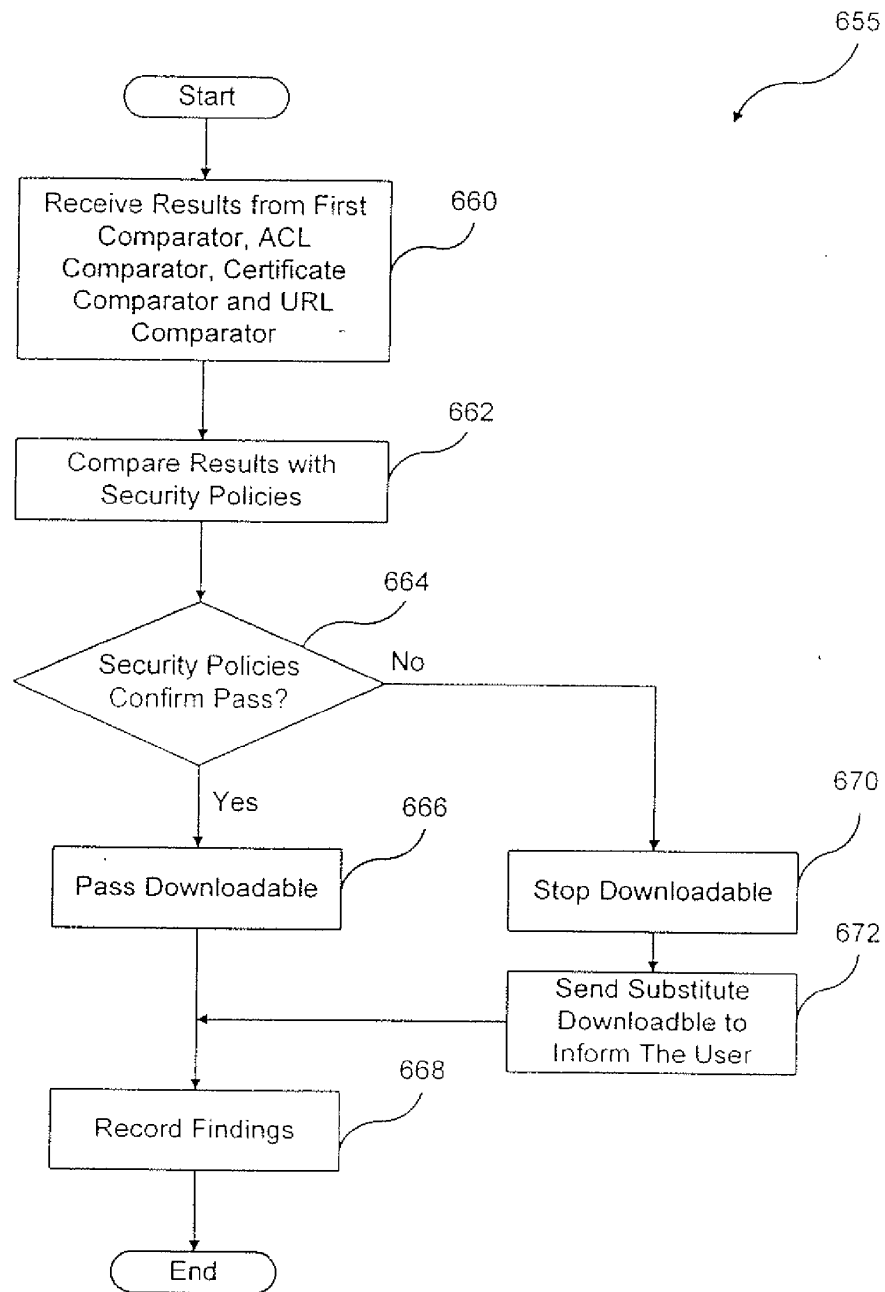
655

Start

Receive Results from First Comparator, ACL Comparator, Certificate Comparator and URL Comparator

660

Compare Results with Security Policies

662

664

Security Policies Confirm Pass?

No

Yes

666

Pass Downloadable

670

Stop Downloadable

672

Send Substitute Downloadble to Inform The User

668

Record Findings

End